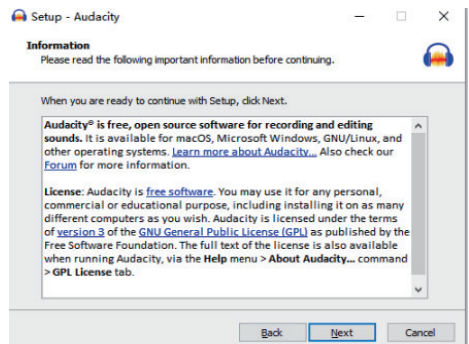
Setup - Audacity

Information
Please read the following important information before continuing.

When you are ready to continue with Setup, click Next.

Audacity® is free, open source software for recording and editing sounds. It is available for macOS, Microsoft Windows, GNU/Linux, and other operating systems. Learn more about Audacity... Also check our Forum for more information.

License: Audacity is free software. You may use it for any personal, commercial or educational purpose, including installing it on as many different computers as you wish. Audacity is licensed under the terms of version 3 of the GNU General Public License (GPL) as published by the Free Software Foundation. The full text of the license is also available when running Audacity, via the Help menu > About Audacity... command > GPL License tab.

Back Next Cancel